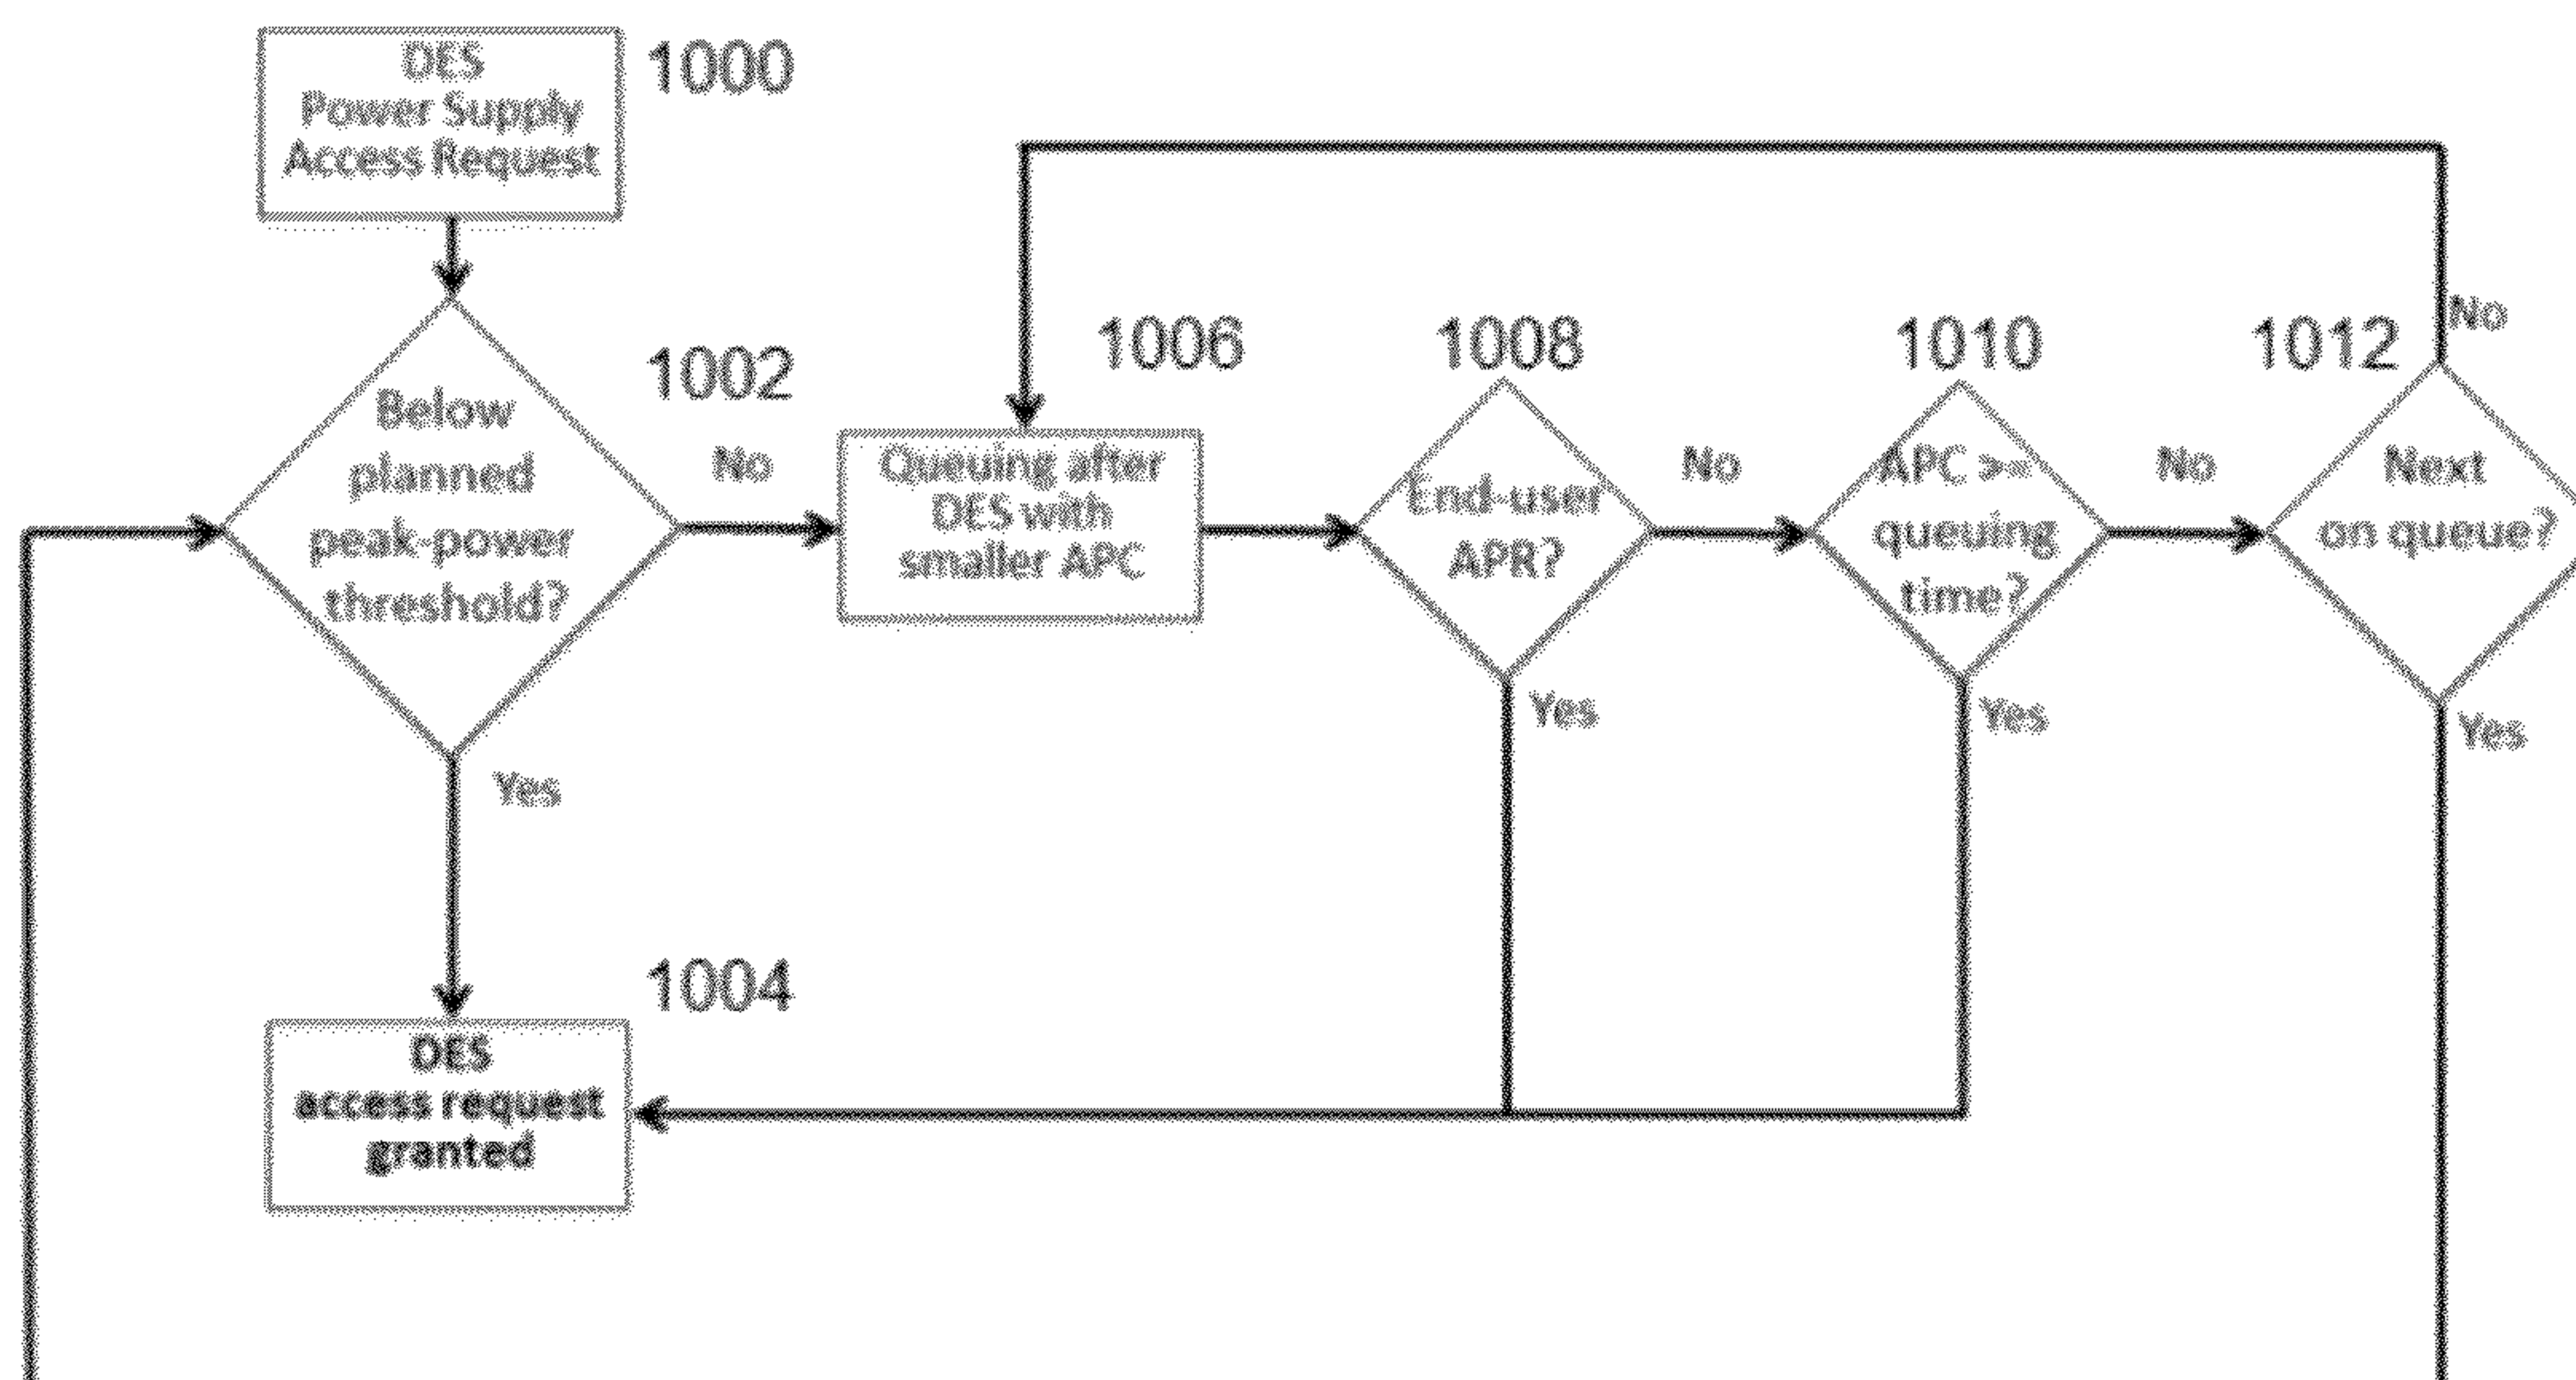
DES Power Supply Access Request

1000

Below planned peak-power threshold?

1002

No

Queuing after DES with smaller APC

1006

End-user APR?

1008

No

APC >= queuing time?

1010

No

Next on queue?

1012

No

Yes

Yes

Yes

Yes

1004

DES access request granted